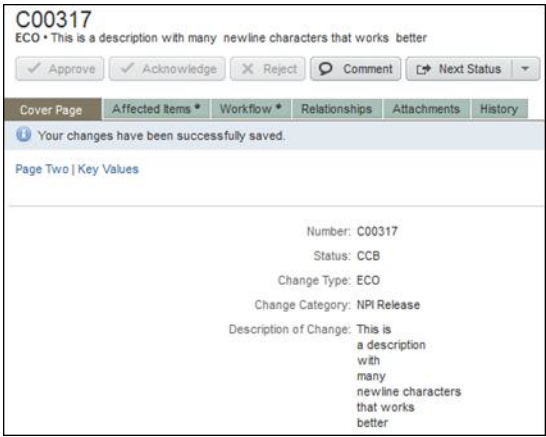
C00317

ECO • This is a description with many newline characters that works better

Approve | Acknowledge | Reject | Comment | Next Status

Cover Page | Affected Items * | Workflow * | Relationships | Attachments | History

Your changes have been successfully saved.

Page Two | Key Values

Number: C00317

Status: CCB

Change Type: ECO

Change Category: NPI Release

Description of Change: This is
a description
with
many
newline characters
that works
better